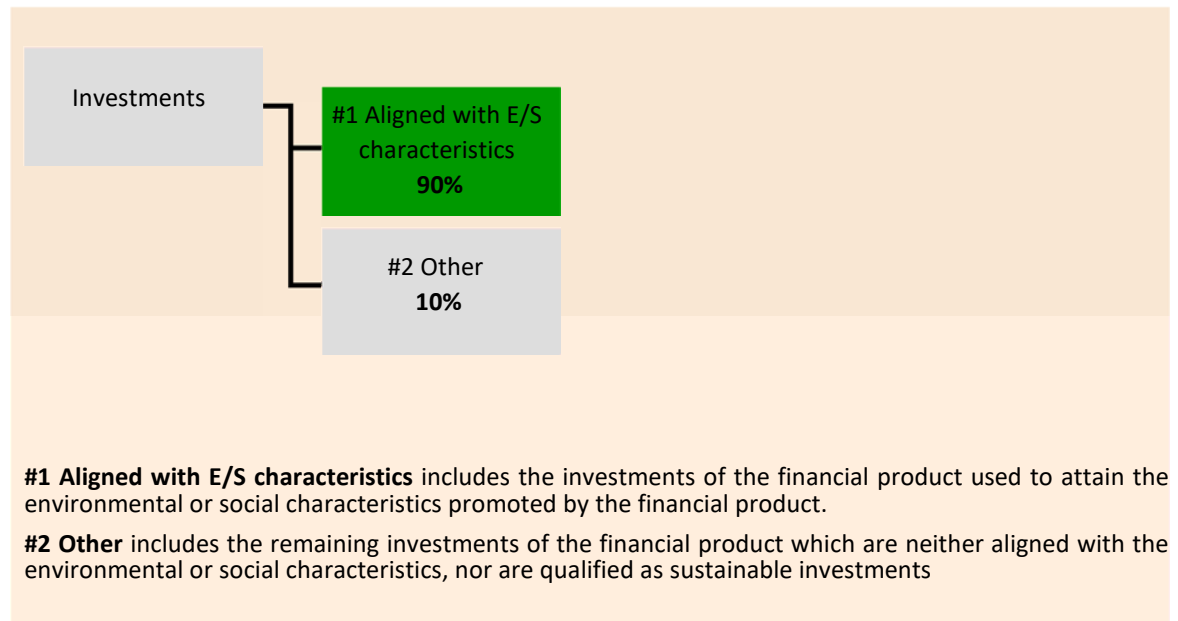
Investments

#1 Aligned with E/S characteristics
**90%**

#2 Other
**10%**

**#1 Aligned with E/S characteristics** includes the investments of the financial product used to attain the environmental or social characteristics promoted by the financial product.

**#2 Other** includes the remaining investments of the financial product which are neither aligned with the environmental or social characteristics, nor are qualified as sustainable investments